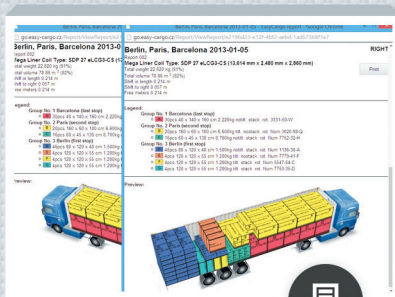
go.easy-cargo.cz/Report/ViewReport/

Berlin, Paris, Barcelona 2013-0

Report 002

Mega Liner Coil Type: SDP 27 eLCG3-CS (1

otal weight 22 620 kg (91%)

otal volume 78.96 m³ (82%)

hift in length 0.214 m

hift to weight 0.357 m

ree meters 0.214 m

Legend:

Group No. 1 Barcelona (last stop)

Group No. 2 Paris (second stop)

Group No. 3 Berlin (first stop)

Preview:

Berlin, Paris, Barcelona 2013-01-05 - Easy Cargo Report - Google Chrome

go.easy-cargo.cz/Report/ViewReport/e2166d33-e12f-4652-aeb4-1a4b7166f1e7

Berlin, Paris, Barcelona 2013-01-05

RIGHT

Report 002

Mega Liner Coil Type: SDP 27 eLCG3-CS (13.614 mm x 2.480 mm x 2.860 mm)

Total weight 22 620 kg (91%)

Total volume 78.96 m³ (82%)

Shift in length 0.214 m

Shift to weight 0.357 m

Free meters 0.214 m

Print

Legend:

Group No. 1 Barcelona (last stop)

36pcs 40 x 140 x 160 cm 2.220kg rotat. stack: rot. 3331-56-W

Group No. 2 Paris (second stop)

20pcs 160 x 60 x 160 cm 6.600kg tilt. rotat. stack: rot. Num 3626-98-Q

16pcs 60 x 40 x 135 cm 0.760kg tilt. stack: rot. Num 7752-31-H

Group No. 3 Berlin (first stop)

30pcs 60 x 120 x 40 cm 1.200kg tilt. stack: rot. Num 1136-36-A

4pcs 120 x 120 x 55 cm 1.260kg tilt. stack: rot. Num 7775-41-F

4pcs 120 x 120 x 55 cm 1.260kg tilt. stack: rot. Num 3347-64-C

4pcs 120 x 120 x 55 cm 1.260kg tilt. stack: rot. Num 7759-35-D

Preview: